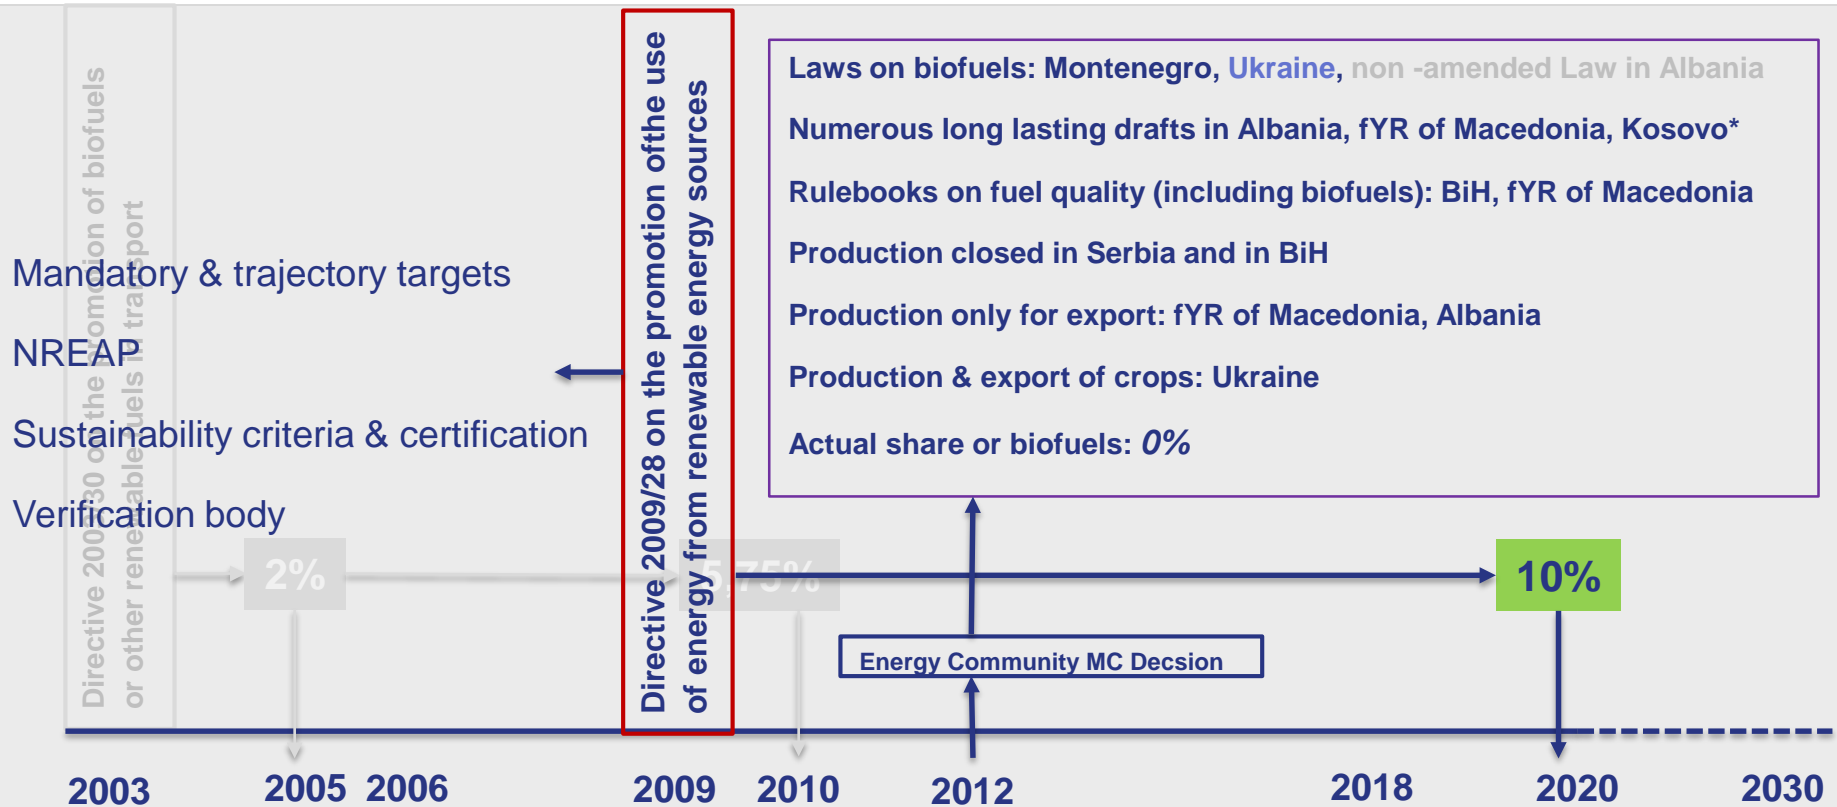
Directive 2003/30 on the promotion of biofuels or other renewable fuels in transport

Mandatory & trajectory targets

NREAP

Sustainability criteria & certification

Verification body

Directive 2009/28 on the promotion ofthe use of energy from renewable energy sources

Laws on biofuels: Montenegro, Ukraine, non -amended Law in Albania

Numerous long lasting drafts in Albania, fYR of Macedonia, Kosovo*

Rulebooks on fuel quality (including biofuels): BiH, fYR of Macedonia

Production closed in Serbia and in BiH

Production only for export: fYR of Macedonia, Albania

Production & export of crops: Ukraine

Actual share or biofuels: *0%*

2%

5.75%

10%

Energy Community MC Decsion

2003 2005 2006 2009 2010 2012 2018 2020 2030